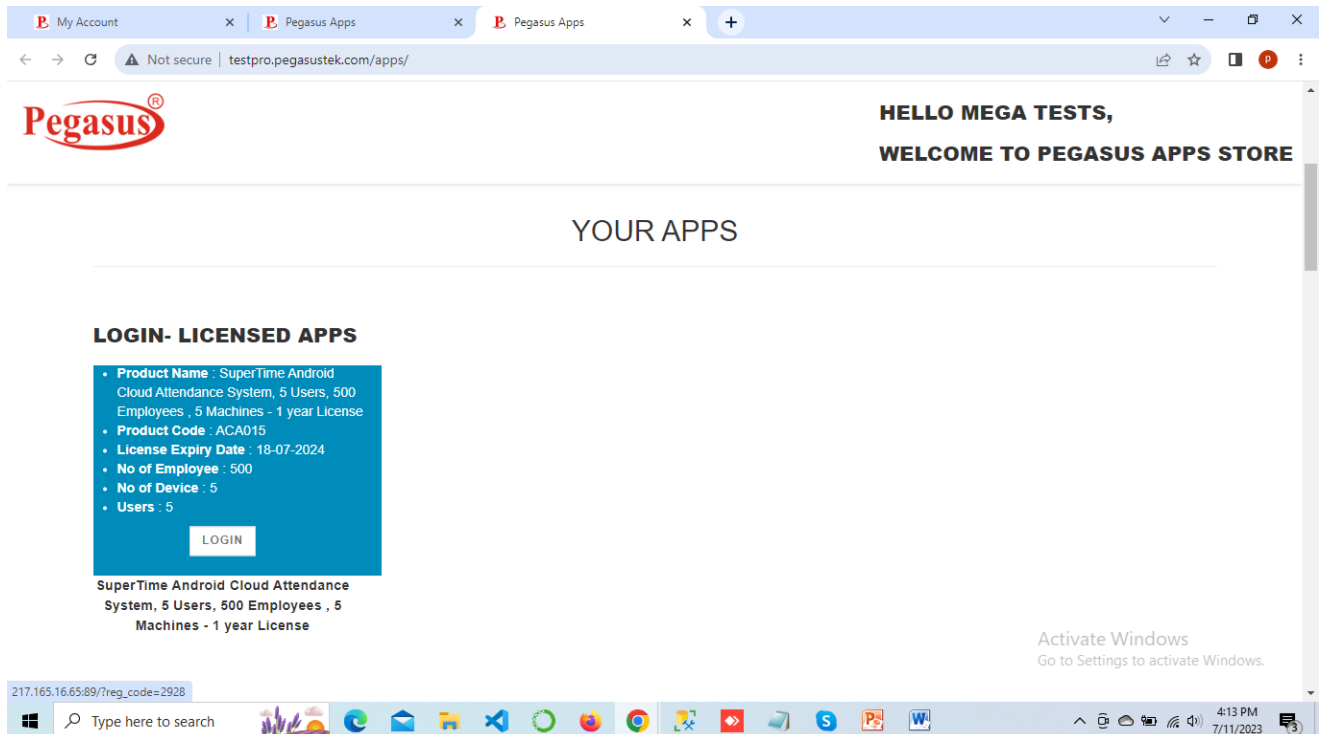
My Account
Pegasus Apps
Pegasus Apps
Not secure | testpro.pegasustek.com/apps/

Pegasus®

HELLO MEGA TESTS,
WELCOME TO PEGASUS APPS STORE

YOUR APPS

LOGIN- LICENSED APPS

- **Product Name** : SuperTime Android Cloud Attendance System, 5 Users, 500 Employees , 5 Machines - 1 year License
- **Product Code** : ACA015
- **License Expiry Date** : 18-07-2024
- **No of Employee** : 500
- **No of Device** : 5
- **Users** : 5

LOGIN

SuperTime Android Cloud Attendance System, 5 Users, 500 Employees , 5 Machines - 1 year License

Activate Windows
Go to Settings to activate Windows.

217.165.16.65:89/?reg_code=2928

Type here to search

4:13 PM
7/11/2023
3